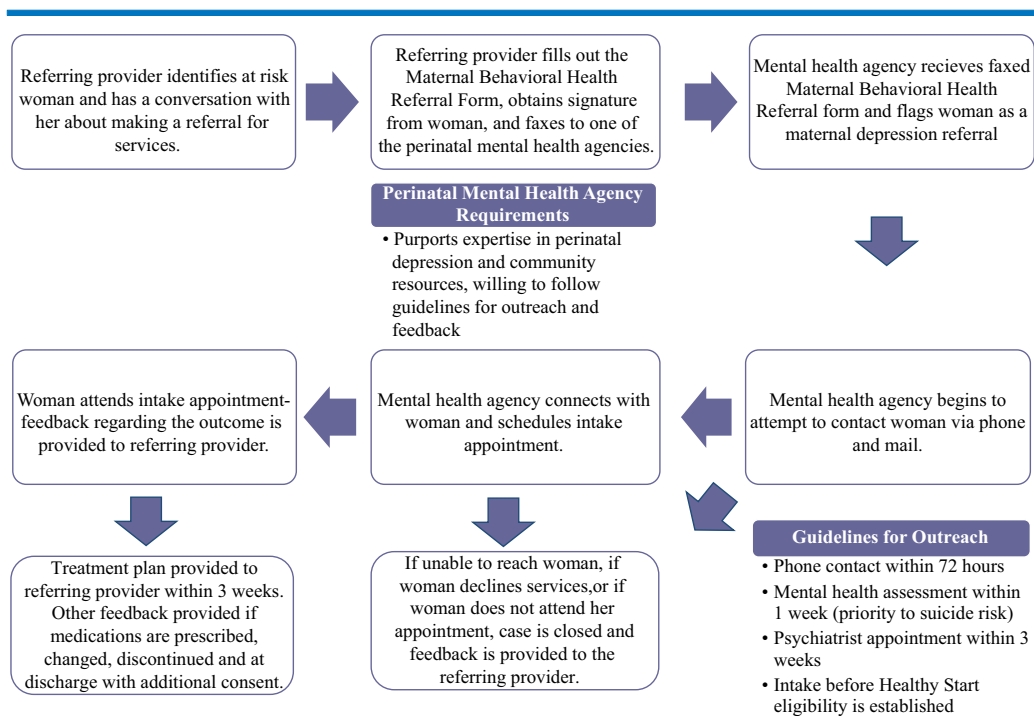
Referring provider identifies at risk woman and has a conversation with her about making a referral for services.

Referring provider fills out the Maternal Behavioral Health Referral Form, obtains signature from woman, and faxes to one of the perinatal mental health agencies.

Mental health agency recieves faxed Maternal Behavioral Health Referral form and flags woman as a maternal depression referral

Perinatal Mental Health Agency Requirements

• Purports expertise in perinatal depression and community resources, willing to follow guidelines for outreach and feedback

Woman attends intake appointment-feedback regarding the outcome is provided to referring provider.

Mental health agency connects with woman and schedules intake appointment.

Mental health agency begins to attempt to contact woman via phone and mail.

Guidelines for Outreach

• Phone contact within 72 hours
• Mental health assessment within 1 week (priority to suicide risk)
• Psychiatrist appointment within 3 weeks
• Intake before Healthy Start eligibility is established

Treatment plan provided to referring provider within 3 weeks. Other feedback provided if medications are prescribed, changed, discontinued and at discharge with additional consent.

If unable to reach woman, if woman declines services,or if woman does not attend her appointment, case is closed and feedback is provided to the referring provider.